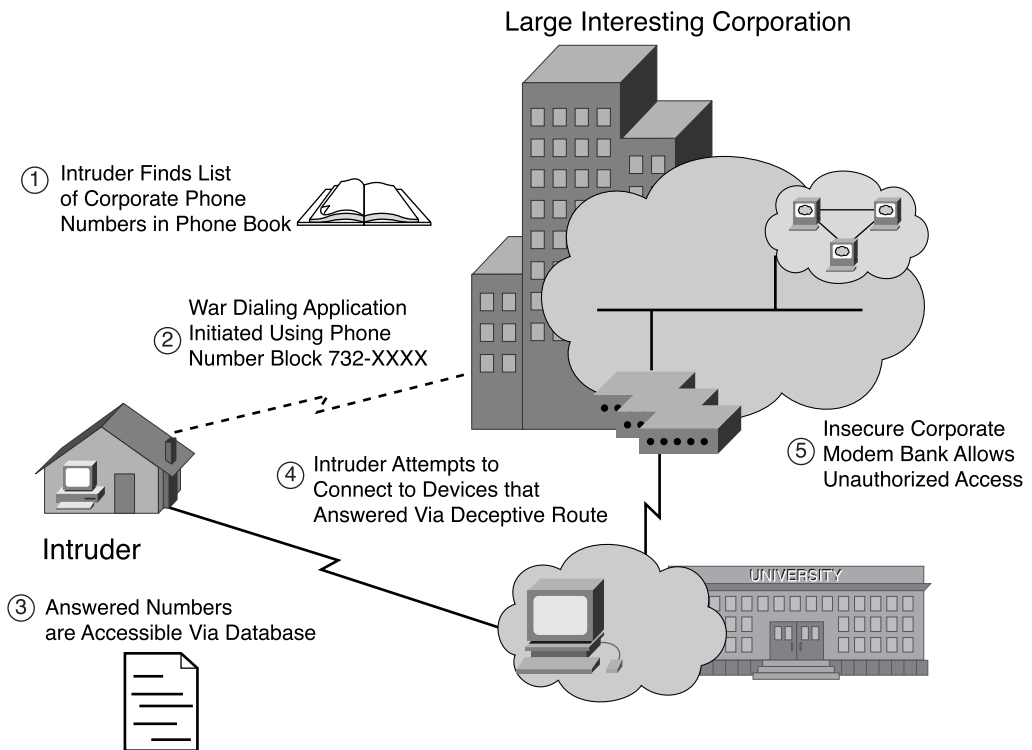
Large Interesting Corporation

① Intruder Finds List of Corporate Phone Numbers in Phone Book

② War Dialing Application Initiated Using Phone Number Block 732-XXXX

⑤ Insecure Corporate Modem Bank Allows Unauthorized Access

④ Intruder Attempts to Connect to Devices that Answered Via Deceptive Route

Intruder

③ Answered Numbers are Accessible Via Database

UNIVERSITY